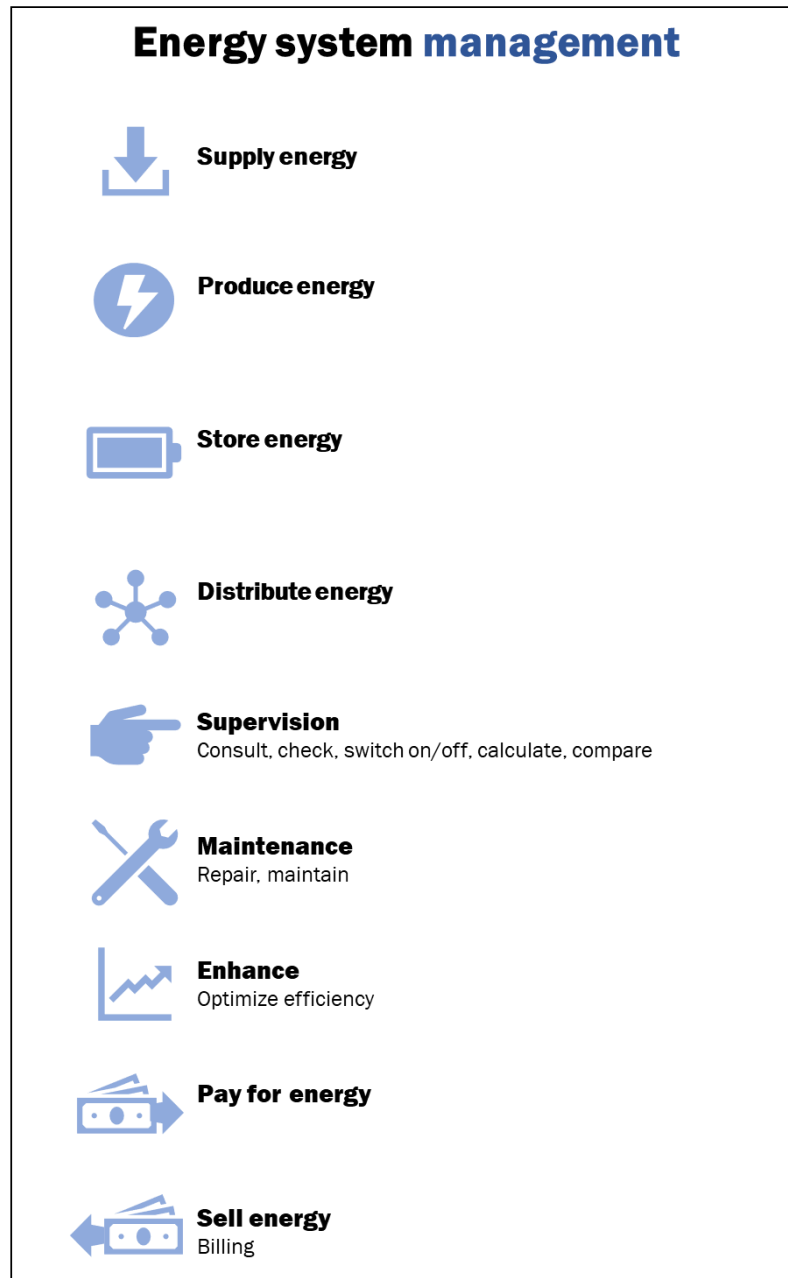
Energy system management

Supply energy

Produce energy

Store energy

Distribute energy

Supervision
Consult, check, switch on/off, calculate, compare

Maintenance
Repair, maintain

Enhance
Optimize efficiency

Pay for energy

Sell energy
Billing